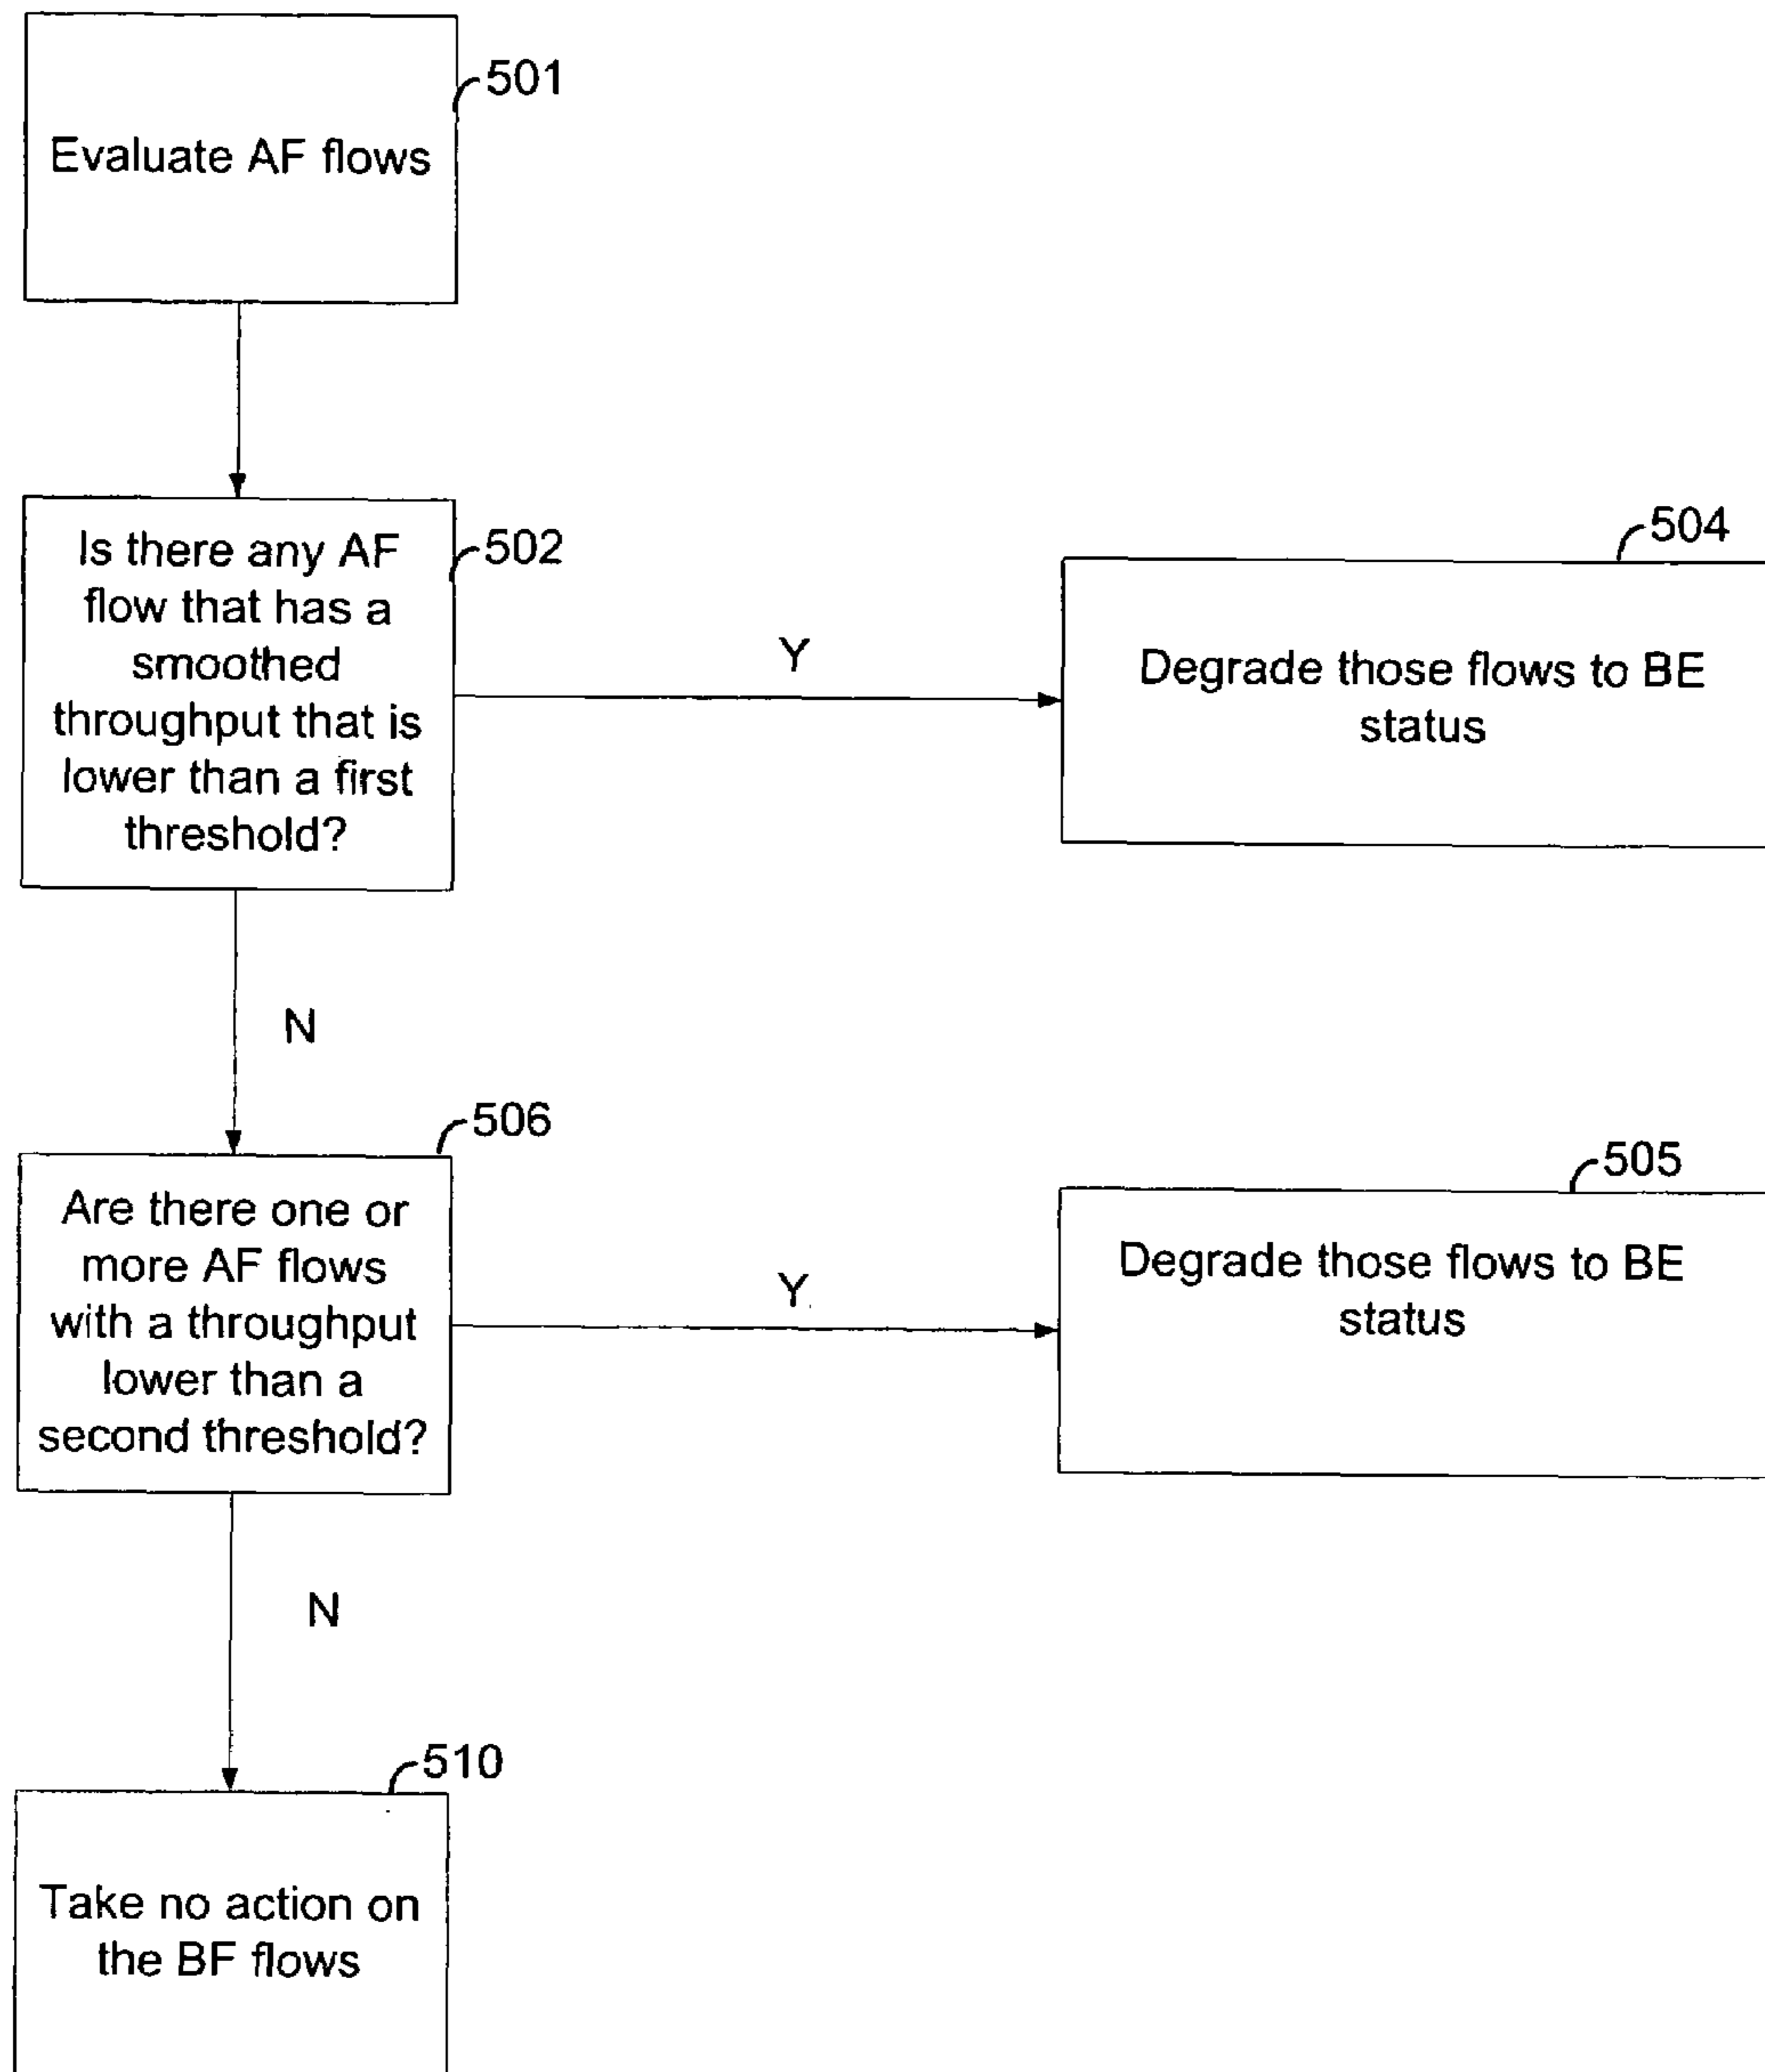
Evaluate AF flows

501

Is there any AF flow that has a smoothed throughput that is lower than a first threshold?

502

Y

504

Degrade those flows to BE status

N

506

Are there one or more AF flows with a throughput lower than a second threshold?

Y

505

Degrade those flows to BE status

N

510

Take no action on the BF flows